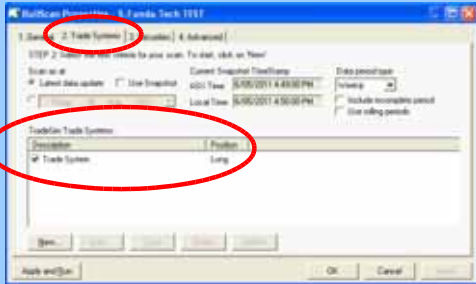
RadScan Properties - 5 Fonda Tech TEST

1. General | 2. Trade Systems | 3. Securities | 4. Advanced

STEP 2: Select the trade criteria for your scan. To start, click on 'New'.

Scan as at
Latest data update
Use Snapshot

Current Snapshot TimeStamp
GMT Time: 6/05/2011 4:49:00 PM
Local Time: 6/05/2011 4:50:00 PM

Data period type
Weekly
Include incomplete period
Use rolling periods

TradeSim Trade Systems

| Description | Position |
|---|---|
| Trade System | Long |

New... | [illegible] | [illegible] | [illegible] | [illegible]

Apply and Run | OK | Cancel | Apply